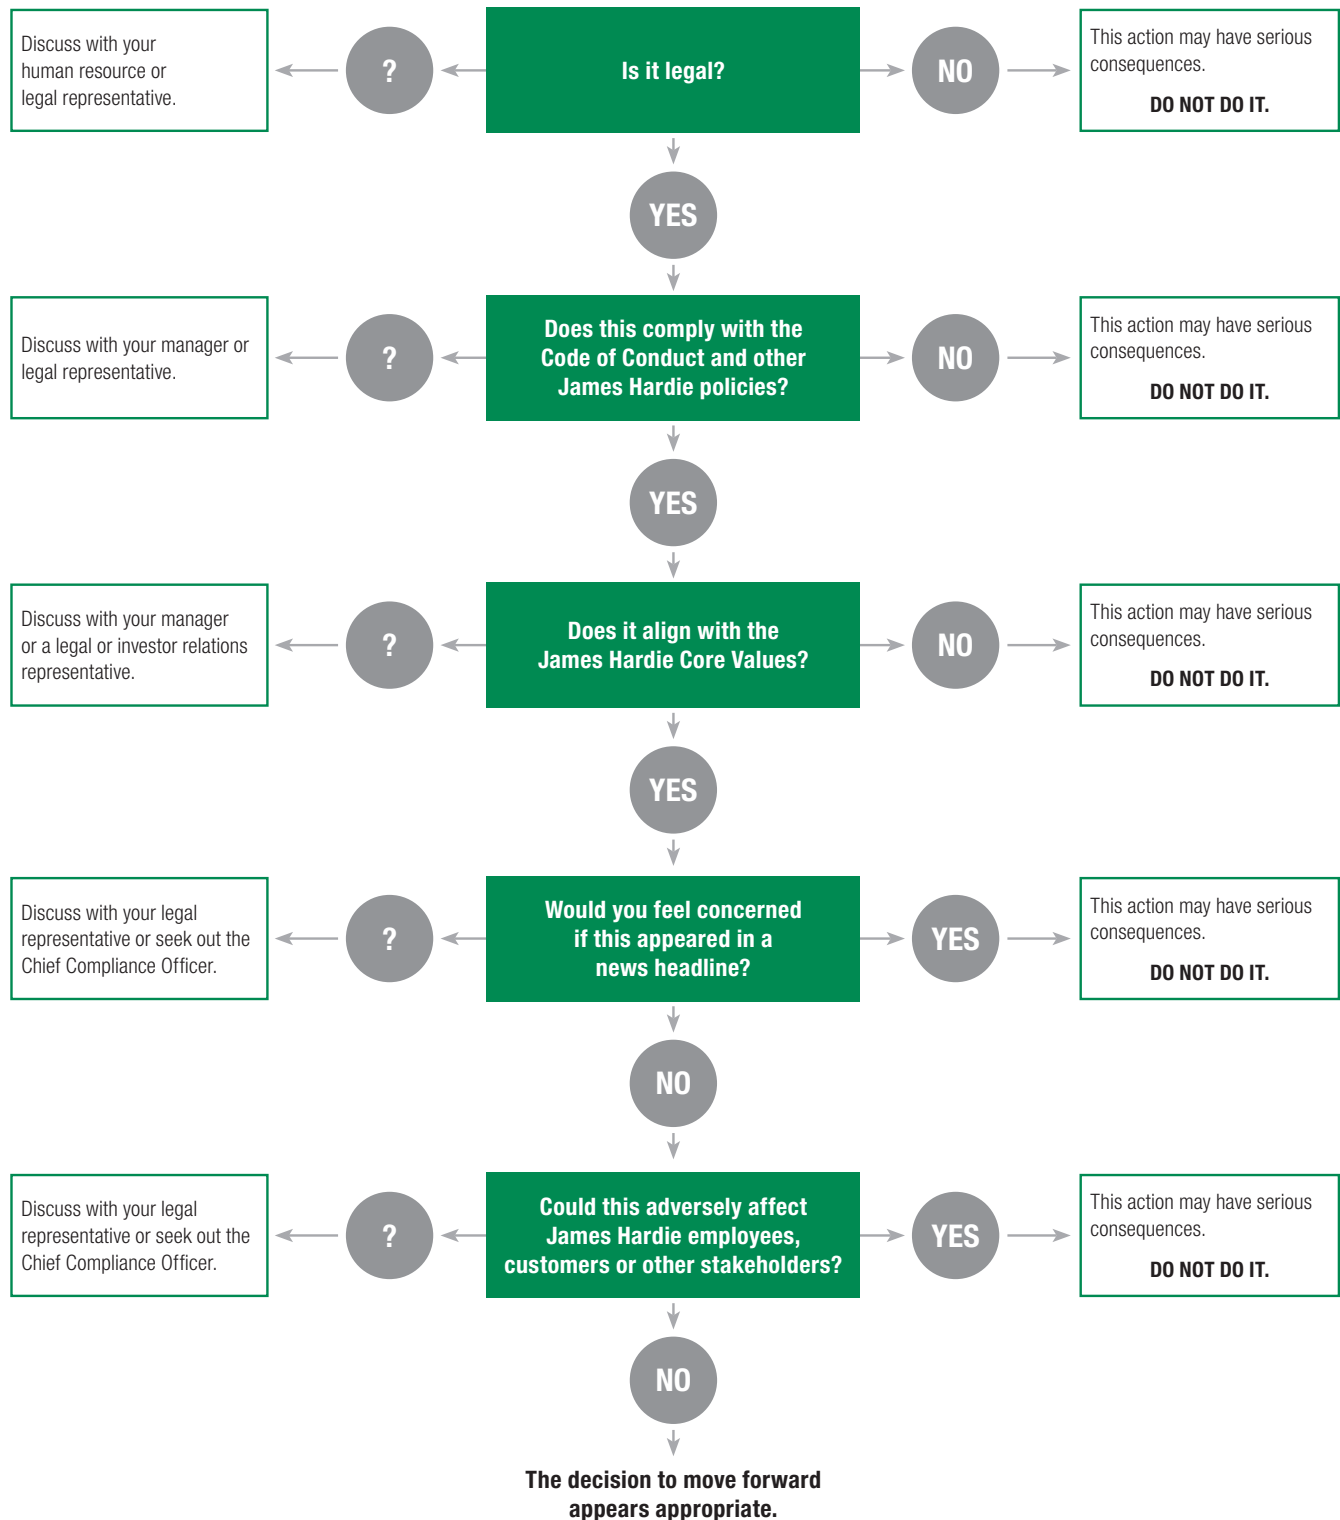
Discuss with your human resource or legal representative.

?

Is it legal?

NO

This action may have serious consequences.

DO NOT DO IT.

YES

Discuss with your manager or legal representative.

?

Does this comply with the Code of Conduct and other James Hardie policies?

NO

This action may have serious consequences.

DO NOT DO IT.

YES

Discuss with your manager or a legal or investor relations representative.

?

Does it align with the James Hardie Core Values?

NO

This action may have serious consequences.

DO NOT DO IT.

YES

Discuss with your legal representative or seek out the Chief Compliance Officer.

?

Would you feel concerned if this appeared in a news headline?

YES

This action may have serious consequences.

DO NOT DO IT.

NO

Discuss with your legal representative or seek out the Chief Compliance Officer.

?

Could this adversely affect James Hardie employees, customers or other stakeholders?

YES

This action may have serious consequences.

DO NOT DO IT.

NO

The decision to move forward appears appropriate.